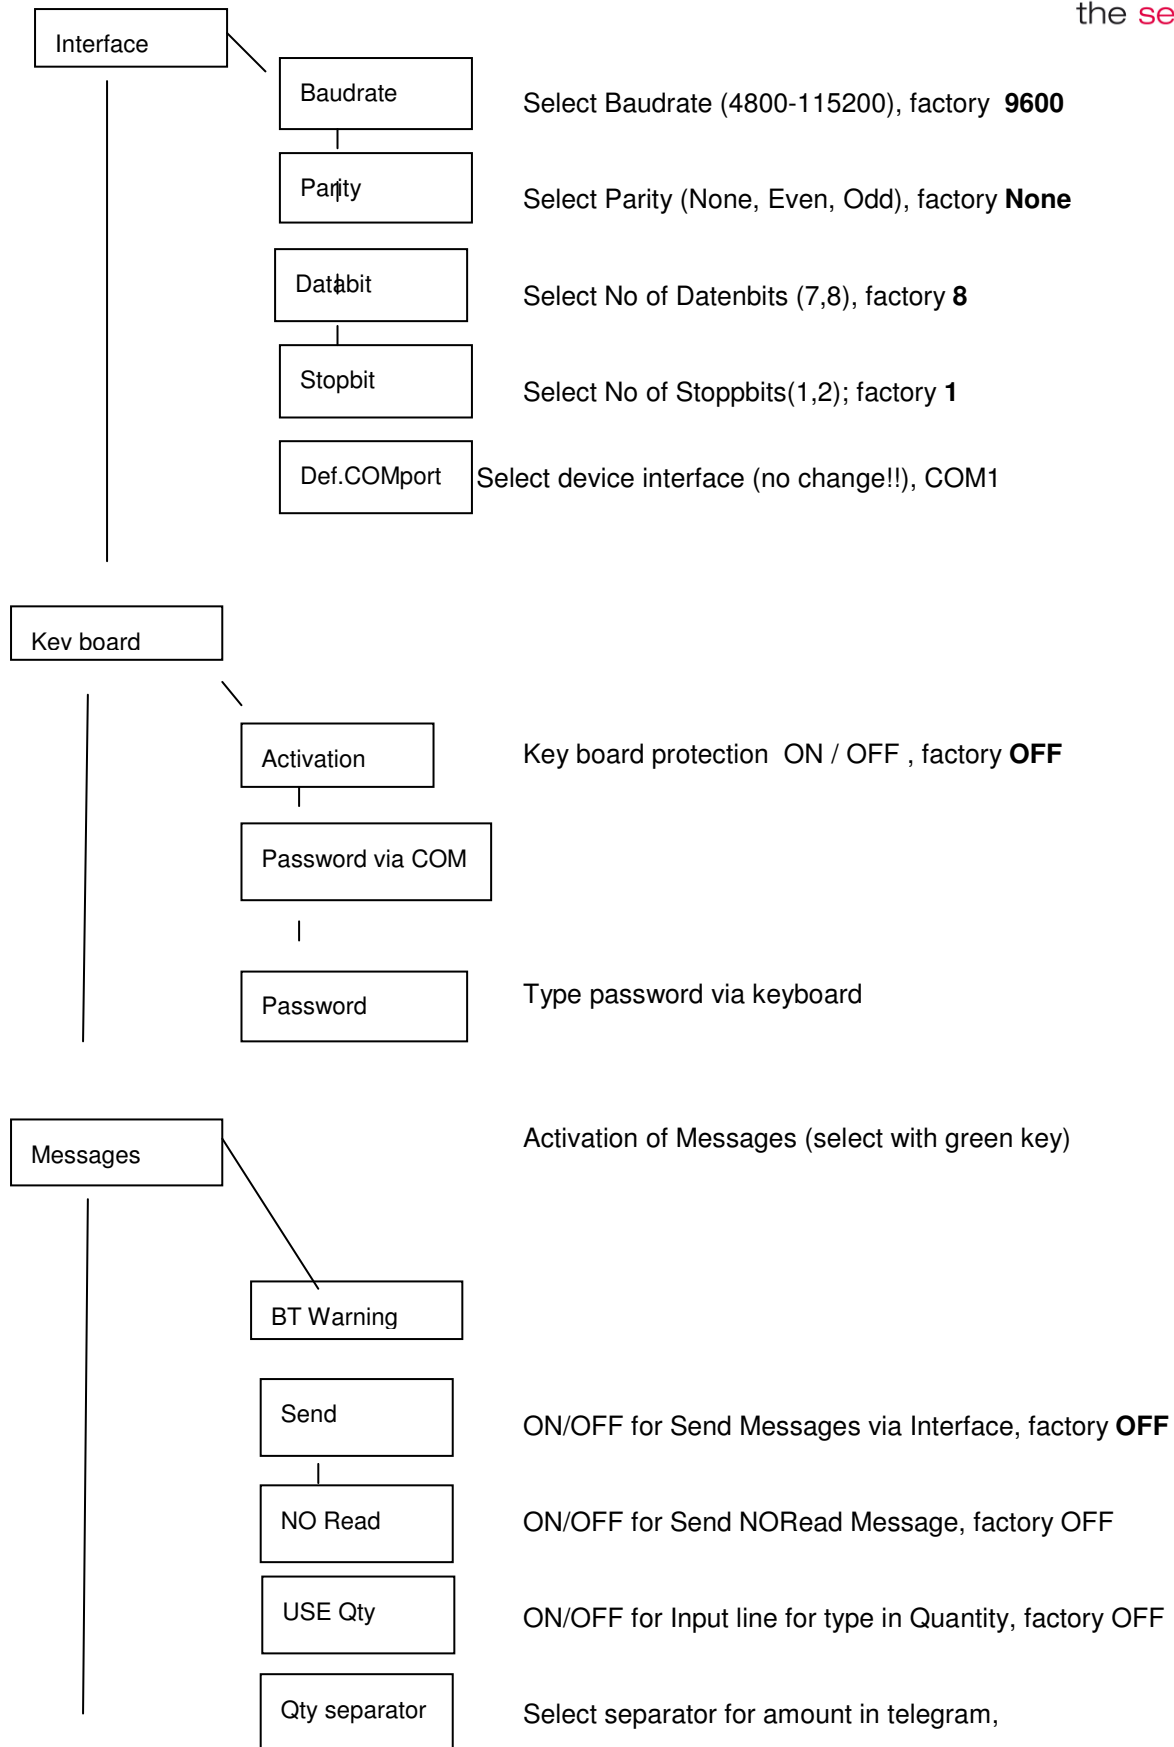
the se

Interface

Baudrate

Select Baudrate (4800-115200), factory **9600**

Parity

Select Parity (None, Even, Odd), factory **None**

Databit

Select No of Datenbits (7,8), factory **8**

Stopbit

Select No of Stoppbits(1,2); factory **1**

Def.COMport

Select device interface (no change!!), COM1

Kev board

Activation

Key board protection ON / OFF , factory **OFF**

Password via COM

Password

Type password via keyboard

Messages

Activation of Messages (select with green key)

BT Warning

Send

ON/OFF for Send Messages via Interface, factory **OFF**

NO Read

ON/OFF for Send NORead Message, factory OFF

USE Qty

ON/OFF for Input line for type in Quantity, factory OFF

Qty separator

Select separator for amount in telegram,